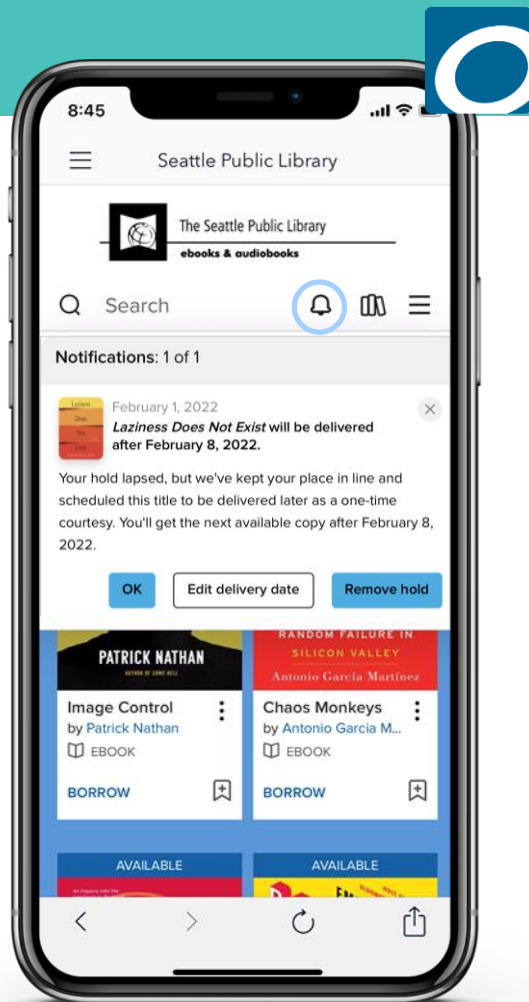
8:45

Seattle Public Library

The Seattle Public Library
ebooks & audiobooks

Search

Notifications: 1 of 1

February 1, 2022
*Laziness Does Not Exist* will be delivered after February 8, 2022.

Your hold lapsed, but we've kept your place in line and scheduled this title to be delivered later as a one-time courtesy. You'll get the next available copy after February 8, 2022.

OK
Edit delivery date
Remove hold

PATRICK NATHAN
Image Control
by Patrick Nathan
EBOOK
BORROW

RANDOM FAILURE IN SILICON VALLEY
Antonio García Martínez
Chaos Monkeys
by Antonio Garcia M...
EBOOK
BORROW

AVAILABLE

AVAILABLE